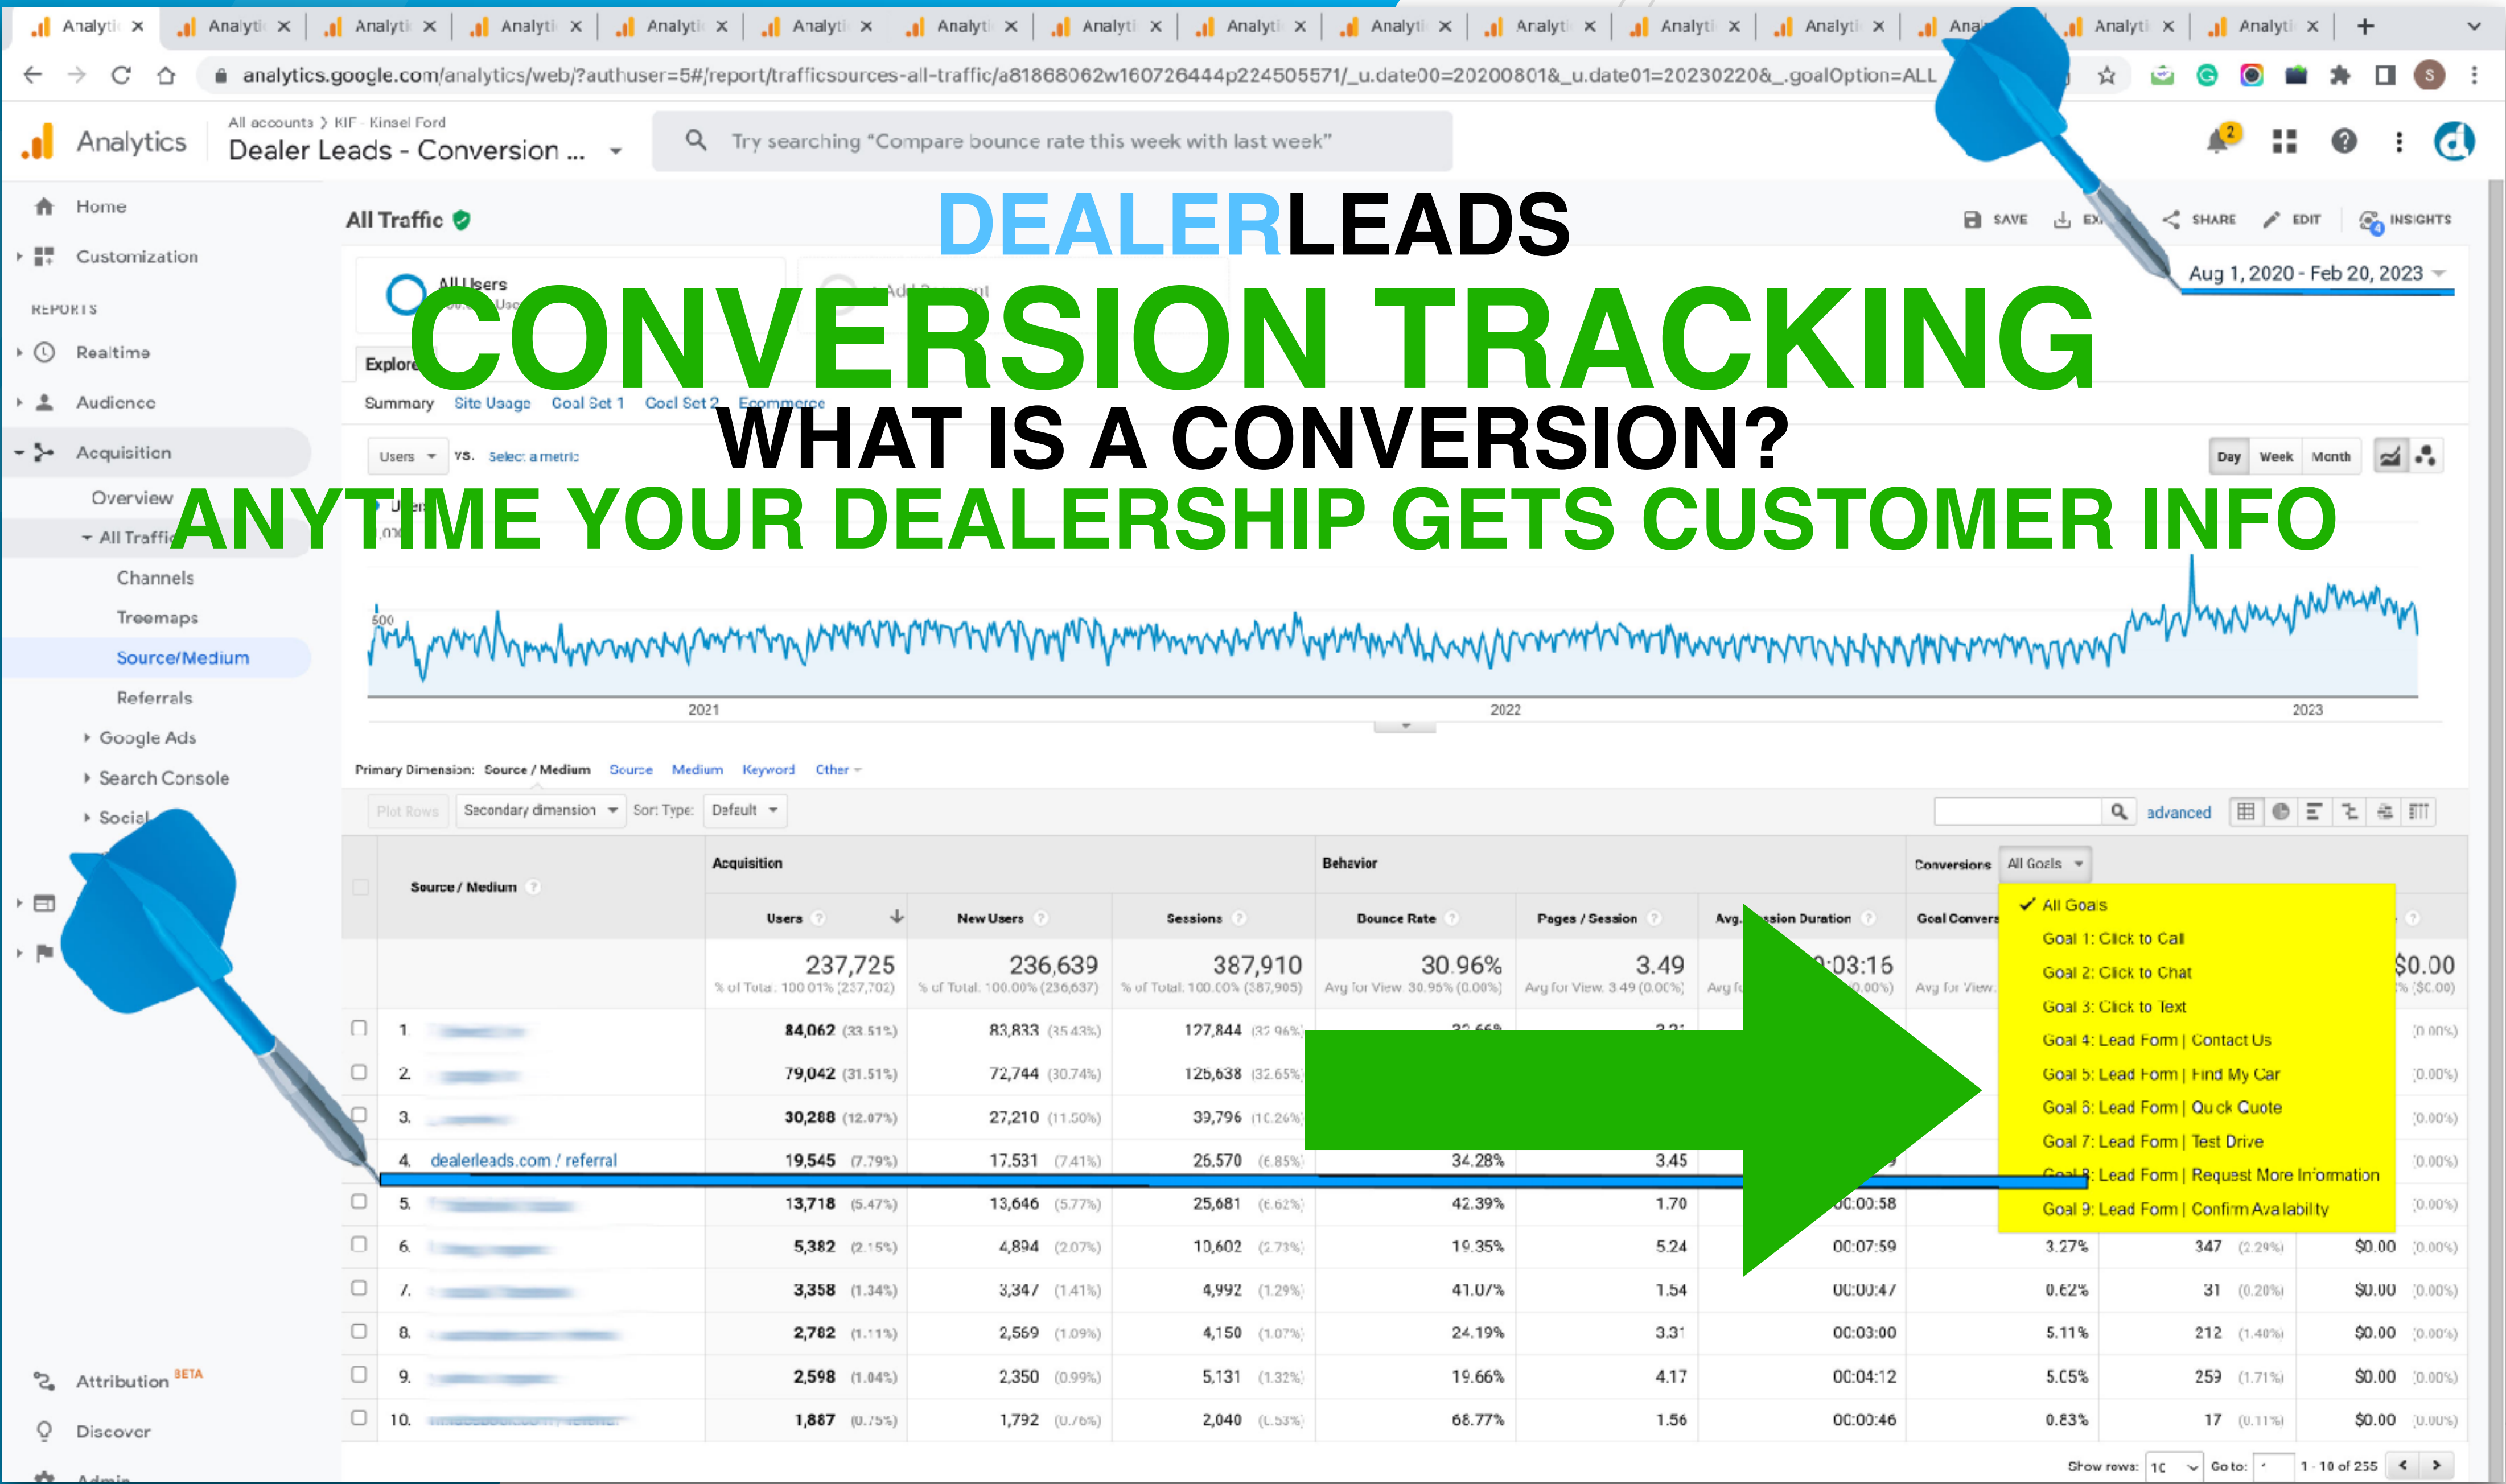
Analytic × Analyti × Analyti × Analyti × Analyti × Analyti × Analyti × Analyti × Analyti × Analyti × Analyti × Analyti × Analyti × Anal Analyti × Analyti × +

analytics.google.com/analytics/web/?authuser=5#/report/trafficsources-all-traffic/a81868062w160726444p224505571/_u.date00=20200801&_u.date01=20230220&_.goalOption=ALL

Analytics All accounts > KIF - Kinsel Ford Dealer Leads - Conversion ...

Try searching "Compare bounce rate this week with last week"

DEALERLEADS

CONVERSION TRACKING

WHAT IS A CONVERSION?

ANYTIME YOUR DEALERSHIP GETS CUSTOMER INFO

Home
Customization
REPORTS
Realtime
Audience
Acquisition
Overview
All Traffic
Channels
Treemaps
Source/Medium
Referrals
Google Ads
Search Console
Social
Attribution BETA
Discover
Admin

All Traffic

SAVE EX SHARE EDIT INSIGHTS

Aug 1, 2020 - Feb 20, 2023

All Users

Explorer

Summary Site Usage Goal Set 1 Goal Set 2 Ecommerce

Users vs. Select a metric

Day Week Month

500

2021 2022 2023

Primary Dimension: Source / Medium Source Medium Keyword Other

Plot Rows Secondary dimension Sort Type: Default

advanced

| | Source / Medium | Users | New Users | Sessions | Bounce Rate | Pages / Session | Avg. Session Duration | Goal Conversion | | |
|---|---|---|---|---|---|---|---|---|---|---|
| | | 237,725 % of Total: 100.01% (237,702) | 236,639 % of Total: 100.00% (236,637) | 387,910 % of Total: 100.00% (387,905) | 30.96% Avg for View: 30.96% (0.00%) | 3.49 Avg for View: 3.49 (0.00%) | 00:03:16 | Avg for View: | | $0.00 ($0.00) |
| 1. | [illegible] | 84,062 (33.51%) | 83,833 (35.43%) | 127,844 (32.96%) | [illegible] | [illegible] | | | | (0.00%) |
| 2. | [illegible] | 79,042 (31.51%) | 72,744 (30.74%) | 126,638 (32.65%) | | | | | | (0.00%) |
| 3. | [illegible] | 30,288 (12.07%) | 27,210 (11.50%) | 39,796 (10.26%) | | | | | | (0.00%) |
| 4. | dealerleads.com / referral | 19,545 (7.79%) | 17,531 (7.41%) | 26,570 (6.85%) | 34.28% | 3.45 | | | | (0.00%) |
| 5. | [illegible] | 13,718 (5.47%) | 13,646 (5.77%) | 25,681 (6.62%) | 42.39% | 1.70 | 00:00:58 | | | (0.00%) |
| 6. | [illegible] | 5,382 (2.15%) | 4,894 (2.07%) | 10,602 (2.73%) | 19.35% | 5.24 | 00:07:59 | 3.27% | 347 (2.29%) | $0.00 (0.00%) |
| 7. | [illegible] | 3,358 (1.34%) | 3,347 (1.41%) | 4,992 (1.29%) | 41.07% | 1.54 | 00:00:47 | 0.62% | 31 (0.20%) | $0.00 (0.00%) |
| 8. | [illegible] | 2,782 (1.11%) | 2,569 (1.09%) | 4,150 (1.07%) | 24.19% | 3.31 | 00:03:00 | 5.11% | 212 (1.40%) | $0.00 (0.00%) |
| 9. | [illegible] | 2,598 (1.04%) | 2,350 (0.99%) | 5,131 (1.32%) | 19.66% | 4.17 | 00:04:12 | 5.05% | 259 (1.71%) | $0.00 (0.00%) |
| 10. | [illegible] | 1,887 (0.75%) | 1,792 (0.76%) | 2,040 (0.53%) | 68.77% | 1.56 | 00:00:46 | 0.83% | 17 (0.11%) | $0.00 (0.00%) |

Acquisition Behavior Conversions All Goals

✓ All Goals
Goal 1: Click to Call
Goal 2: Click to Chat
Goal 3: Click to Text
Goal 4: Lead Form | Contact Us
Goal 5: Lead Form | Find My Car
Goal 6: Lead Form | Quick Quote
Goal 7: Lead Form | Test Drive
Goal 8: Lead Form | Request More Information
Goal 9: Lead Form | Confirm Availability

Show rows: 10 Go to: 1 1 - 10 of 255